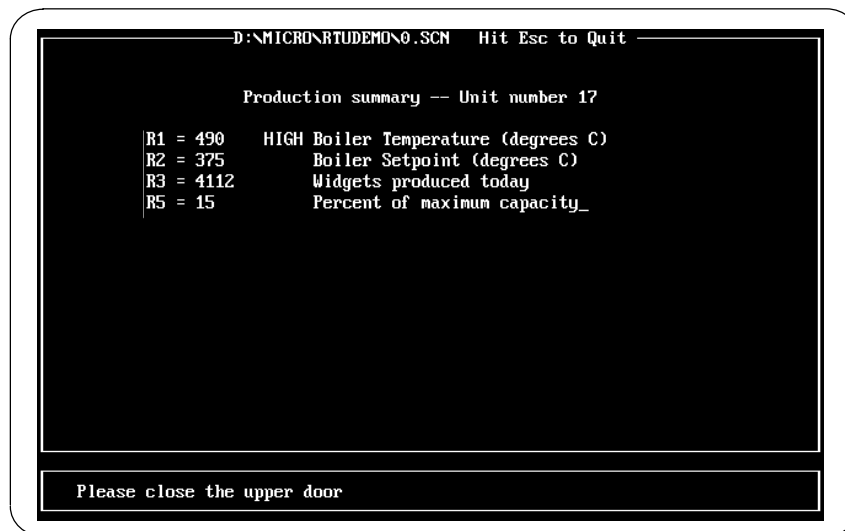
D:\MICRO\RTUDEMO\0.SCN Hit Esc to Quit

Production summary -- Unit number 17

R1 = 490 HIGH Boiler Temperature (degrees C)
R2 = 375 Boiler Setpoint (degrees C)
R3 = 4112 Widgets produced today
R5 = 15 Percent of maximum capacity_

Please close the upper door